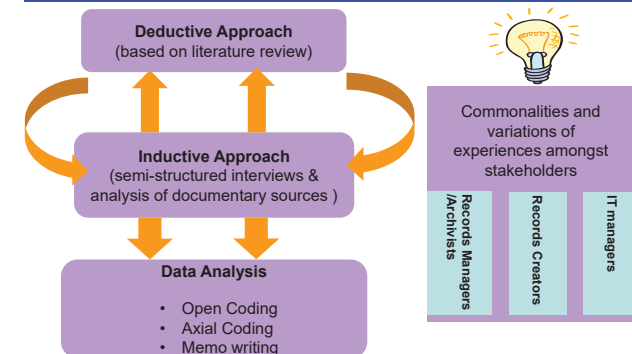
Deductive Approach
(based on literature review)

Inductive Approach
(semi-structured interviews & analysis of documentary sources )

Data Analysis

• Open Coding
• Axial Coding
• Memo writing

Commonalities and variations of experiences amongst stakeholders

Records Managers /Archivists

Records Creators

IT managers